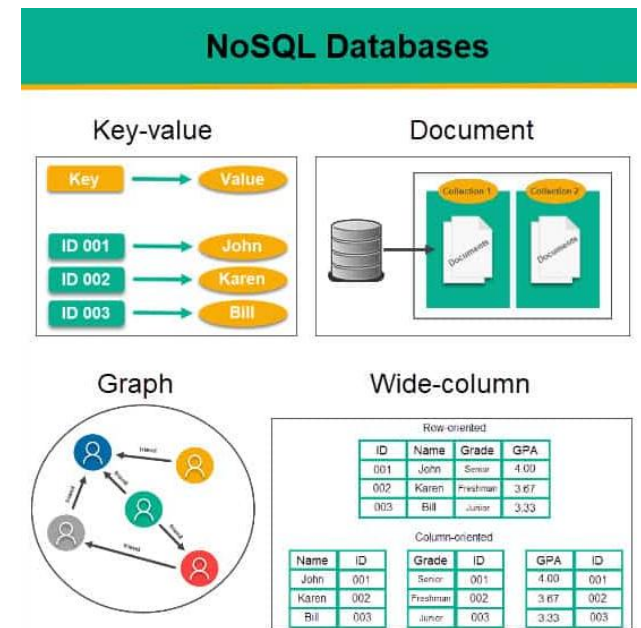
NoSQL Databases

Key-value

Key → Value

ID 001 → John

ID 002 → Karen

ID 003 → Bill

Document

Collection 1

Documents

Collection 2

Documents

Graph

Friend

Friend

Friend

Friend

Friend

Wide-column

Row-oriented

| ID | Name | Grade | GPA |
|---|---|---|---|
| 001 | John | Senior | 4.00 |
| 002 | Karen | Freshman | 3.67 |
| 003 | Bill | Junior | 3.33 |

Column-oriented

| Name | ID |
|---|---|
| John | 001 |
| Karen | 002 |
| Bill | 003 |

| Grade | ID |
|---|---|
| Senior | 001 |
| Freshman | 002 |
| Junior | 003 |

| GPA | ID |
|---|---|
| 4.00 | 001 |
| 3.67 | 002 |
| 3.33 | 003 |